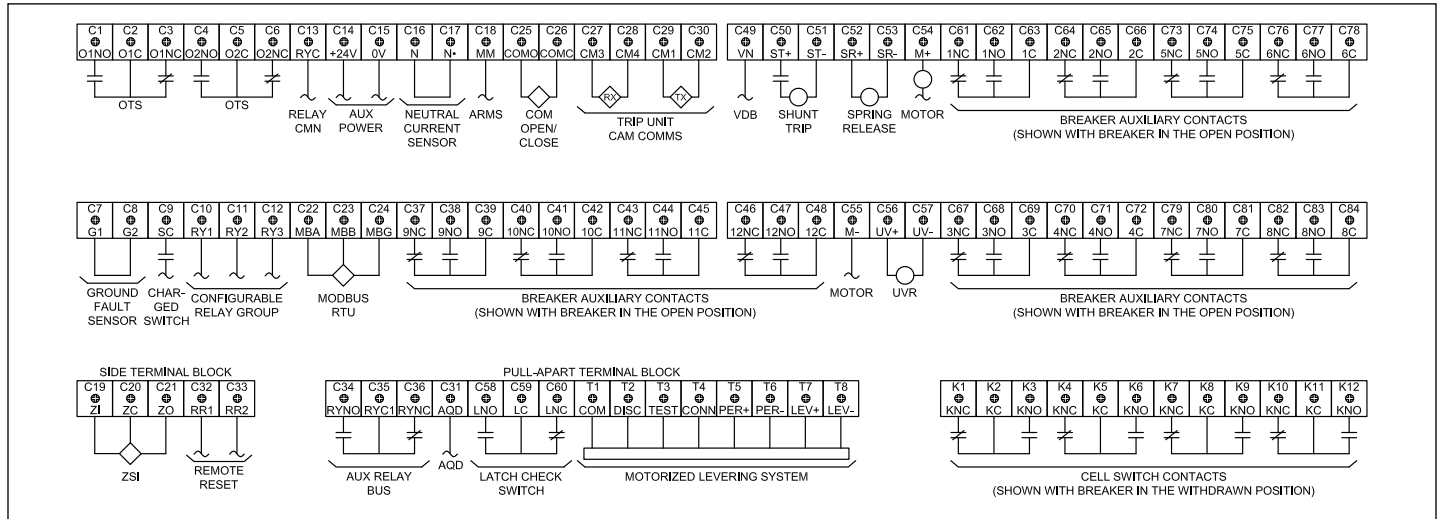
C1 O1NO | C2 O1C | C3 O1NC | C4 O2NO | C5 O2C | C6 O2NC | C13 RYC | C14 +24V | C15 0V | C16 N | C17 N• | C18 MM | C25 COMO | C26 COMC | C27 CM3 | C28 CM4 | C29 CM1 | C30 CM2 | C49 VN | C50 ST+ | C51 ST- | C52 SR+ | C53 SR- | C54 M+ | C61 1NC | C62 1NO | C63 1C | C64 2NC | C65 2NO | C66 2C | C73 5NC | C74 5NO | C75 5C | C76 6NC | C77 6NO | C78 6C

OTS
OTS
RELAY CMN
AUX POWER
NEUTRAL CURRENT SENSOR
ARMS
COM OPEN/ CLOSE
RX
TX
TRIP UNIT CAM COMMS
VDB
SHUNT TRIP
SPRING RELEASE
MOTOR
BREAKER AUXILIARY CONTACTS (SHOWN WITH BREAKER IN THE OPEN POSITION)

C7 G1 | C8 G2 | C9 SC | C10 RY1 | C11 RY2 | C12 RY3 | C22 MBA | C23 MBB | C24 MBG | C37 9NC | C38 9NO | C39 9C | C40 10NC | C41 10NO | C42 10C | C43 11NC | C44 11NO | C45 11C | C46 12NC | C47 12NO | C48 12C | C55 M- | C56 UV+ | C57 UV- | C67 3NC | C68 3NO | C69 3C | C70 4NC | C71 4NO | C72 4C | C79 7NC | C80 7NO | C81 7C | C82 8NC | C83 8NO | C84 8C

GROUND FAULT SENSOR
CHARGED SWITCH
CONFIGURABLE RELAY GROUP
MODBUS RTU
BREAKER AUXILIARY CONTACTS (SHOWN WITH BREAKER IN THE OPEN POSITION)
MOTOR
UVR
BREAKER AUXILIARY CONTACTS (SHOWN WITH BREAKER IN THE OPEN POSITION)

SIDE TERMINAL BLOCK
C19 ZI | C20 ZC | C21 ZO | C32 RR1 | C33 RR2
ZSI
REMOTE RESET

PULL-APART TERMINAL BLOCK
C34 RYNO | C35 RYC1 | C36 RYNC | C31 AQD | C58 LNO | C59 LC | C60 LNC | T1 COM | T2 DISC | T3 TEST | T4 CONN | T5 PER+ | T6 PER- | T7 LEV+ | T8 LEV-
AUX RELAY BUS
AQD
LATCH CHECK SWITCH
MOTORIZED LEVERING SYSTEM

K1 KNC | K2 KC | K3 KNO | K4 KNC | K5 KC | K6 KNO | K7 KNC | K8 KC | K9 KNO | K10 KNC | K11 KC | K12 KNO
CELL SWITCH CONTACTS (SHOWN WITH BREAKER IN THE WITHDRAWN POSITION)